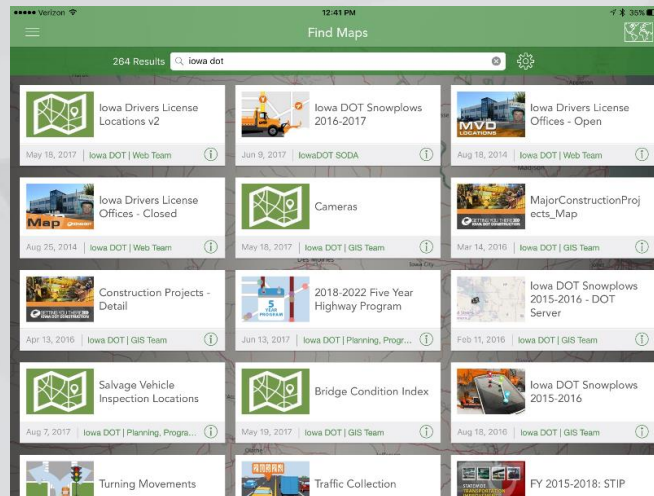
••••• Verizon
12:41 PM
35%

Find Maps

264 Results iowa dot

Iowa Drivers License Locations v2
May 18, 2017 | Iowa DOT | Web Team

Iowa DOT Snowplows 2016-2017
Jun 9, 2017 | IowaDOT SODA

MVD LOCATIONS
Iowa Drivers License Offices - Open
Aug 18, 2014 | Iowa DOT | Web Team

Map
Iowa Drivers License Offices - Closed
Aug 25, 2014 | Iowa DOT | Web Team

Cameras
May 18, 2017 | Iowa DOT | GIS Team

MajorConstructionProjects_Map
Mar 14, 2016 | Iowa DOT | GIS Team

Construction Projects - Detail
Apr 13, 2016 | Iowa DOT | GIS Team

5 YEAR PROGRAM
2018-2022 Five Year Highway Program
Jun 13, 2017 | Iowa DOT | Planning, Progr...

Iowa DOT Snowplows 2015-2016 - DOT Server
Feb 11, 2016 | Iowa DOT | GIS Team

Salvage Vehicle Inspection Locations
Aug 7, 2017 | Iowa DOT | Planning, Progra...

Bridge Condition Index
May 19, 2017 | Iowa DOT | GIS Team

Iowa DOT Snowplows 2015-2016
Aug 18, 2016 | Iowa DOT | GIS Team

Turning Movements

Traffic Collection

FY 2015-2018: STIP